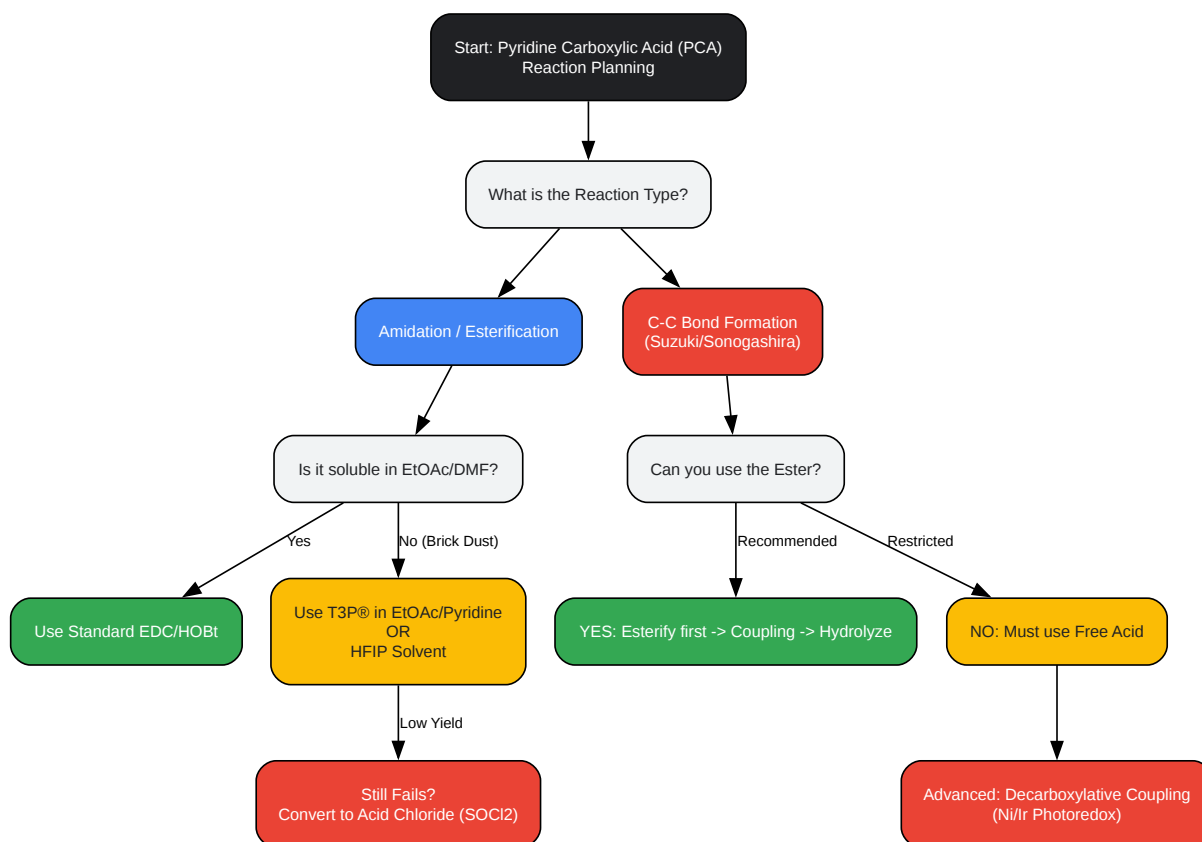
Start: Pyridine Carboxylic Acid (PCA)
Reaction Planning

What is the Reaction Type?

Amidation / Esterification

C-C Bond Formation
(Suzuki/Sonogashira)

Is it soluble in EtOAc/DMF?

Can you use the Ester?

Yes

No (Brick Dust)

Recommended

Restricted

Use Standard EDC/HOBt

Use T3P® in EtOAc/Pyridine
OR
HFIP Solvent

YES: Esterify first -> Coupling -> Hydrolyze

NO: Must use Free Acid

Low Yield

Still Fails?
Convert to Acid Chloride (SOCl2)

Advanced: Decarboxylative Coupling
(Ni/Ir Photoredox)